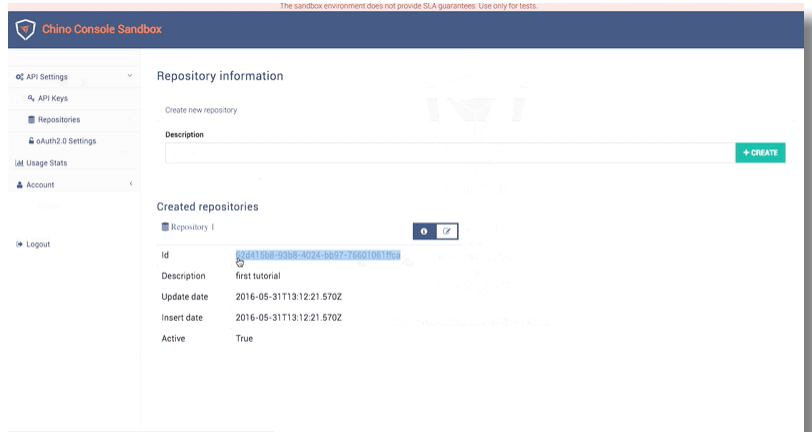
The sandbox environment does not provide SLA guarantees. Use only for tests.

Chino Console Sandbox

API Settings
API Keys
Repositories
oAuth2.0 Settings
Usage Stats
Account
Logout

Repository information

Create new repository

Description

+ CREATE

Created repositories

Repository 1

| | |
|---|---|
| Id | 62d415b8-93b8-4024-bb97-76601061ffca |
| Description | first tutorial |
| Update date | 2016-05-31T13:12:21.570Z |
| Insert date | 2016-05-31T13:12:21.570Z |
| Active | True |